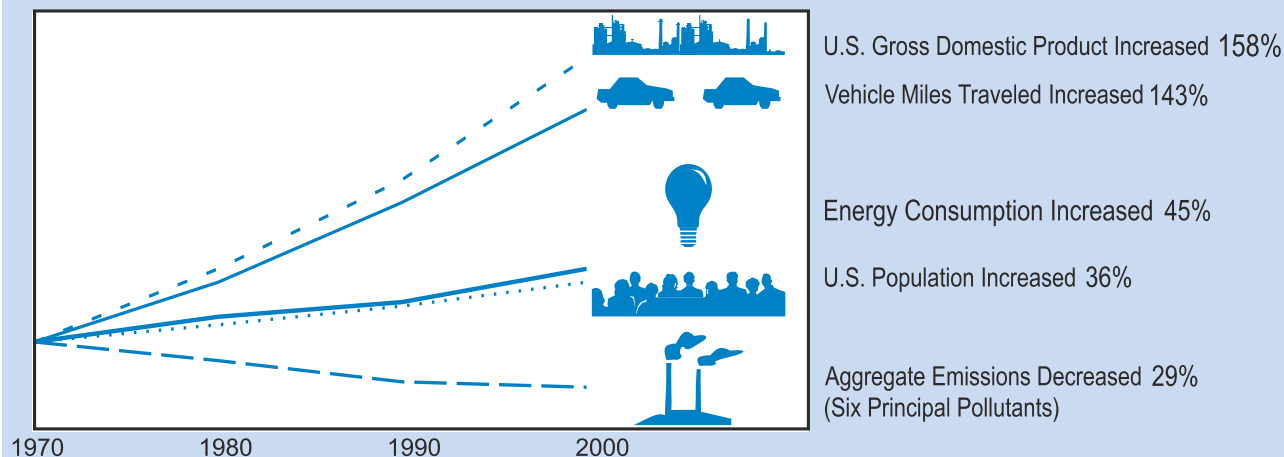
U.S. Gross Domestic Product Increased 158%

Vehicle Miles Traveled Increased 143%

Energy Consumption Increased 45%

U.S. Population Increased 36%

Aggregate Emissions Decreased 29%
(Six Principal Pollutants)

1970
1980
1990
2000